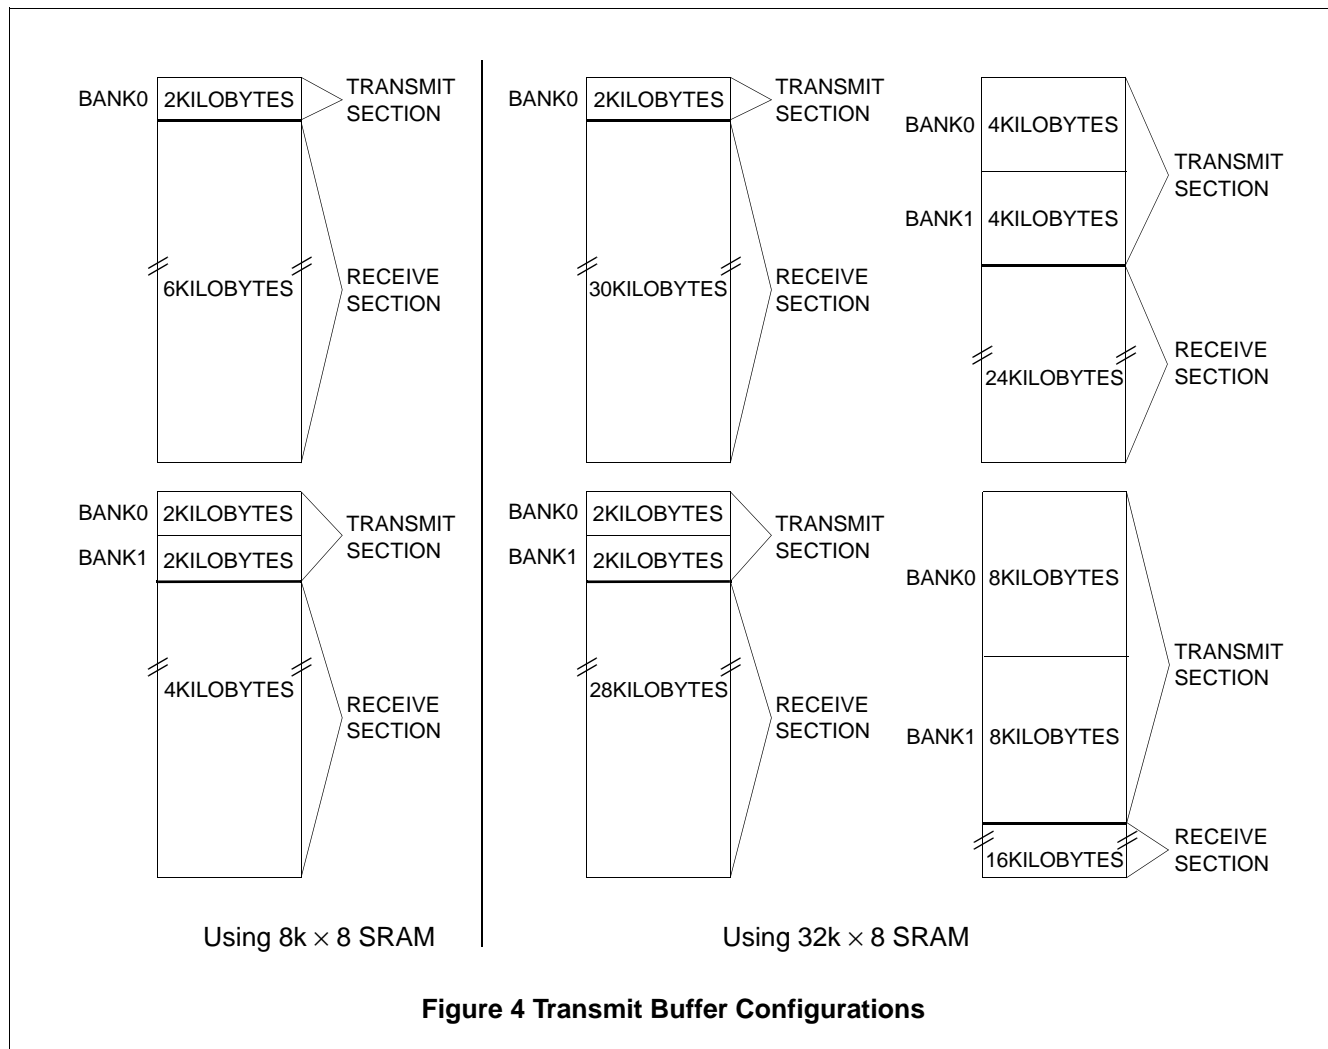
BANK0 2KILOBYTES TRANSMIT SECTION

6KILOBYTES RECEIVE SECTION

BANK0 2KILOBYTES
BANK1 2KILOBYTES TRANSMIT SECTION

4KILOBYTES RECEIVE SECTION

Using 8k $\times$ 8 SRAM

BANK0 2KILOBYTES TRANSMIT SECTION

30KILOBYTES RECEIVE SECTION

BANK0 2KILOBYTES
BANK1 2KILOBYTES TRANSMIT SECTION

28KILOBYTES RECEIVE SECTION

BANK0 4KILOBYTES
BANK1 4KILOBYTES TRANSMIT SECTION

24KILOBYTES RECEIVE SECTION

BANK0 8KILOBYTES
BANK1 8KILOBYTES TRANSMIT SECTION

16KILOBYTES RECEIVE SECTION

Using 32k $\times$ 8 SRAM

Figure 4 Transmit Buffer Configurations